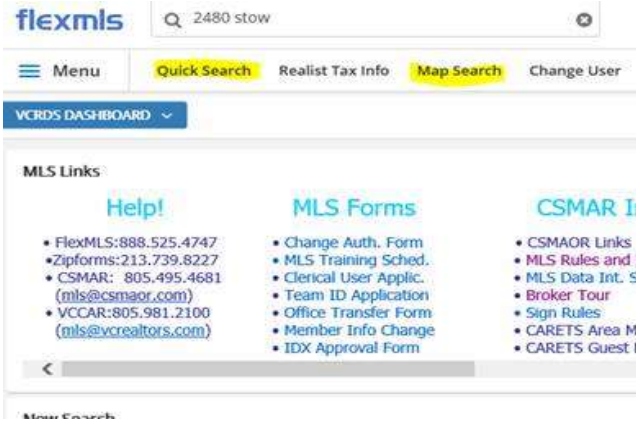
flexmls 2480 stow

Menu Quick Search Realist Tax Info Map Search Change User

VCRDS DASHBOARD

MLS Links

Help!

• FlexMLS:888.525.4747
•Zipforms:213.739.8227
• CSMAR: 805.495.4681 (mls@csmaor.com)
• VCCAR:805.981.2100 (mls@vcrealtors.com)

MLS Forms

• Change Auth. Form
• MLS Training Sched.
• Clerical User Applic.
• Team ID Application
• Office Transfer Form
• Member Info Change
• IDX Approval Form

CSMAR I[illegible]

• CSMAOR Links
• MLS Rules and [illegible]
• MLS Data Int. S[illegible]
• Broker Tour
• Sign Rules
• CARETS Area M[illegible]
• CARETS Guest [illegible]

New Search